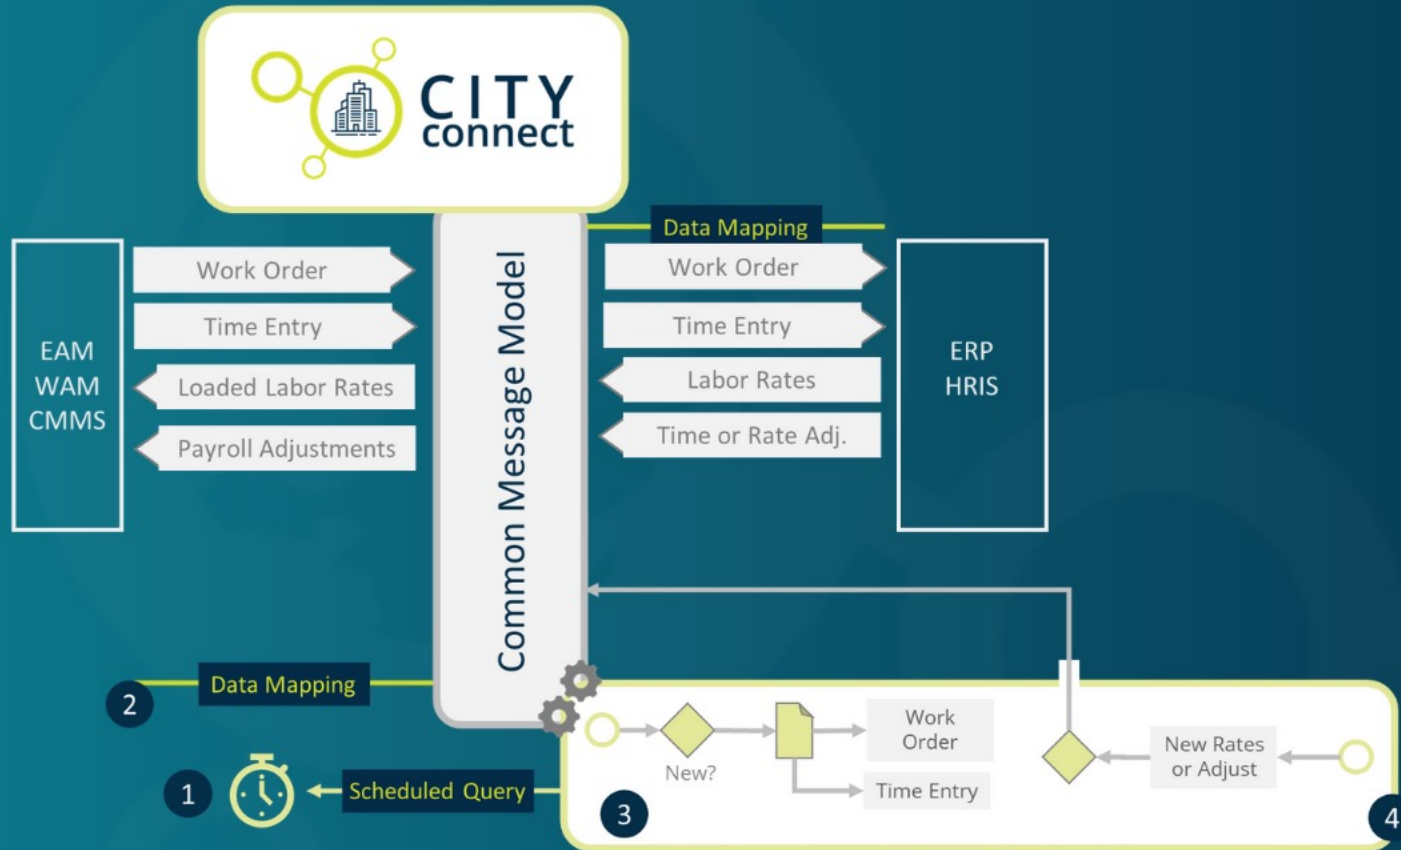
CITY connect

Data Mapping

EAM
WAM
CMMS

Work Order

Time Entry

Loaded Labor Rates

Payroll Adjustments

Common Message Model

Work Order

Time Entry

Labor Rates

Time or Rate Adj.

ERP
HRIS

2 Data Mapping

1 Scheduled Query

New?

Work Order

Time Entry

New Rates or Adjust

3

4